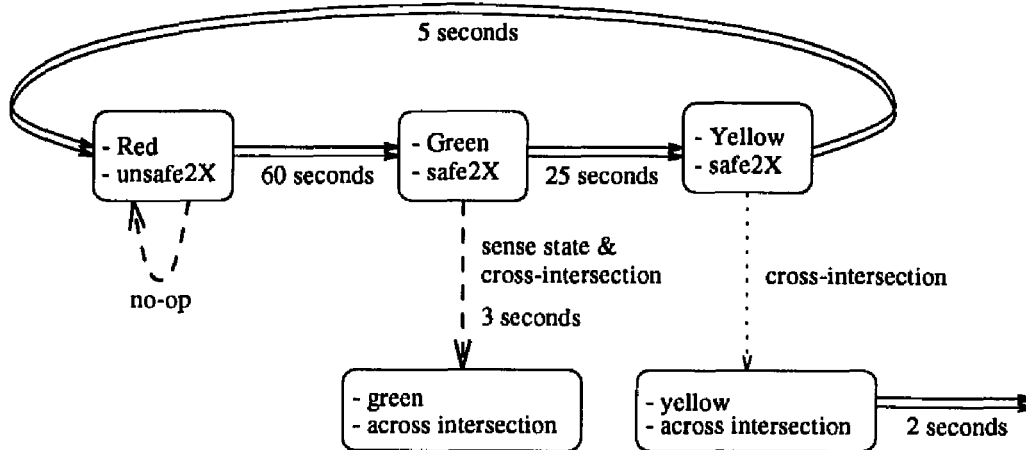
5 seconds

- Red
- unsafe2X

60 seconds

- Green
- safe2X

25 seconds

- Yellow
- safe2X

no-op

sense state & cross-intersection

3 seconds

cross-intersection

- green
- across intersection

- yellow
- across intersection

2 seconds